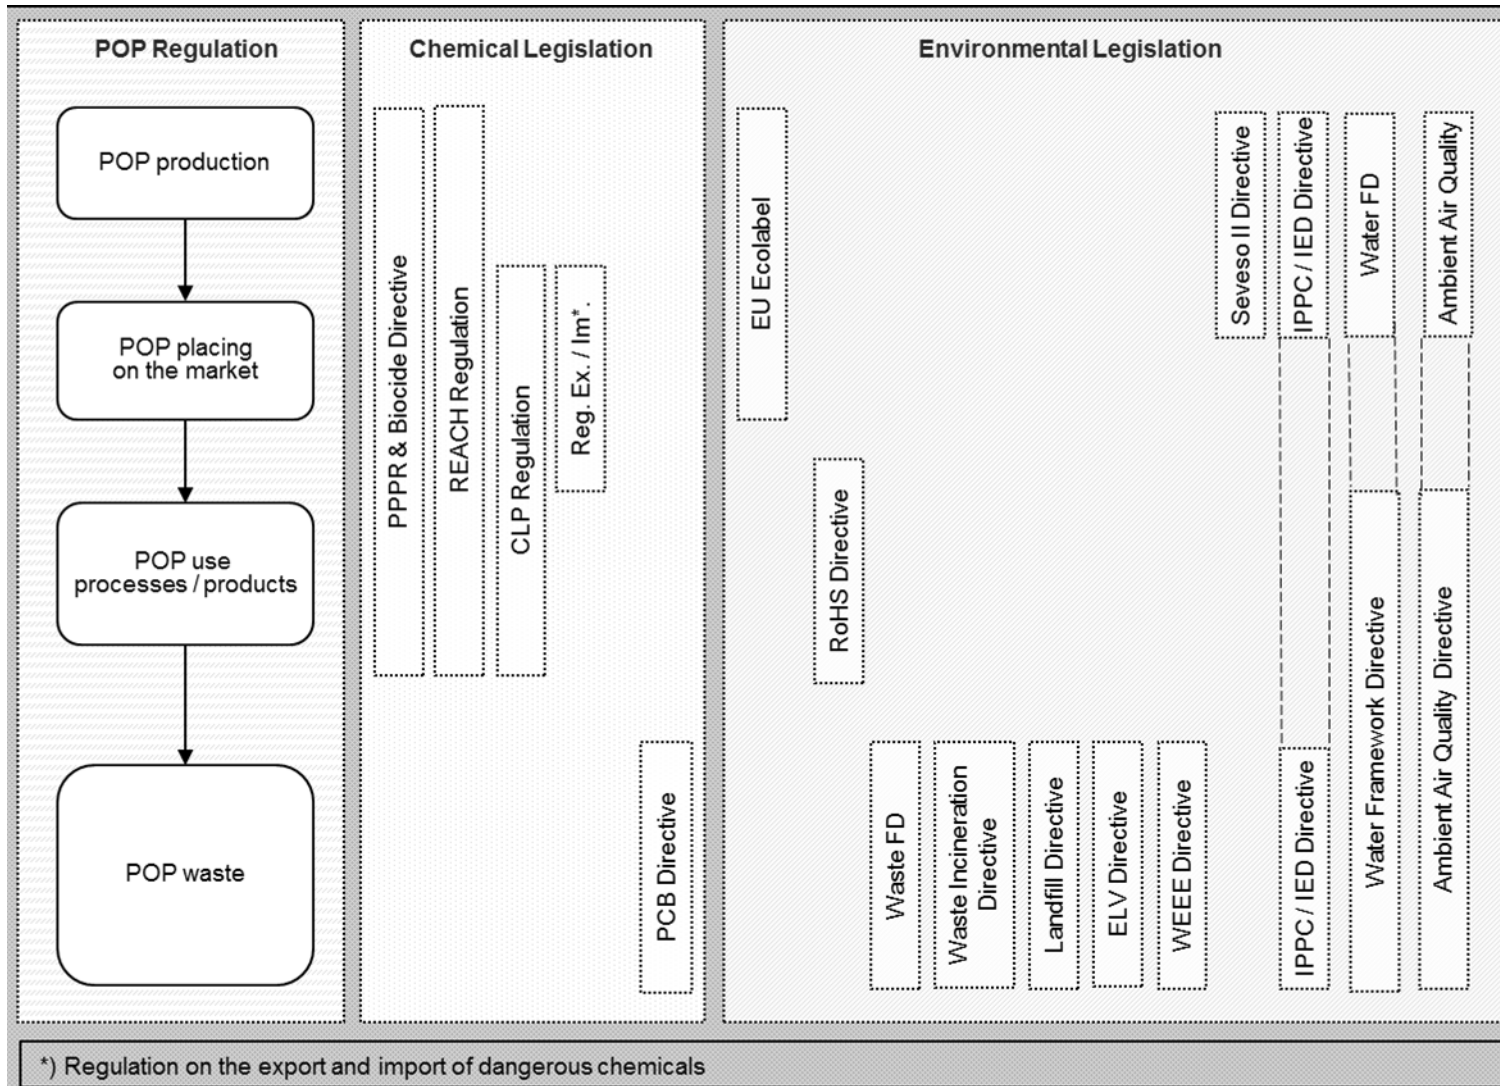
POP Regulation

POP production

POP placing on the market

POP use processes / products

POP waste

Chemical Legislation

PPPR & Biocide Directive

REACH Regulation

CLP Regulation

Reg. Ex. / Im*.

PCB Directive

Environmental Legislation

EU Ecolabel

RoHS Directive

Waste FD

Waste Incineration Directive

Landfill Directive

ELV Directive

WEEE Directive

Seveso II Directive

IPPC / IED Directive

IPPC / IED Directive

Water FD

Water Framework Directive

Ambient Air Quality

Ambient Air Quality Directive

*) Regulation on the export and import of dangerous chemicals